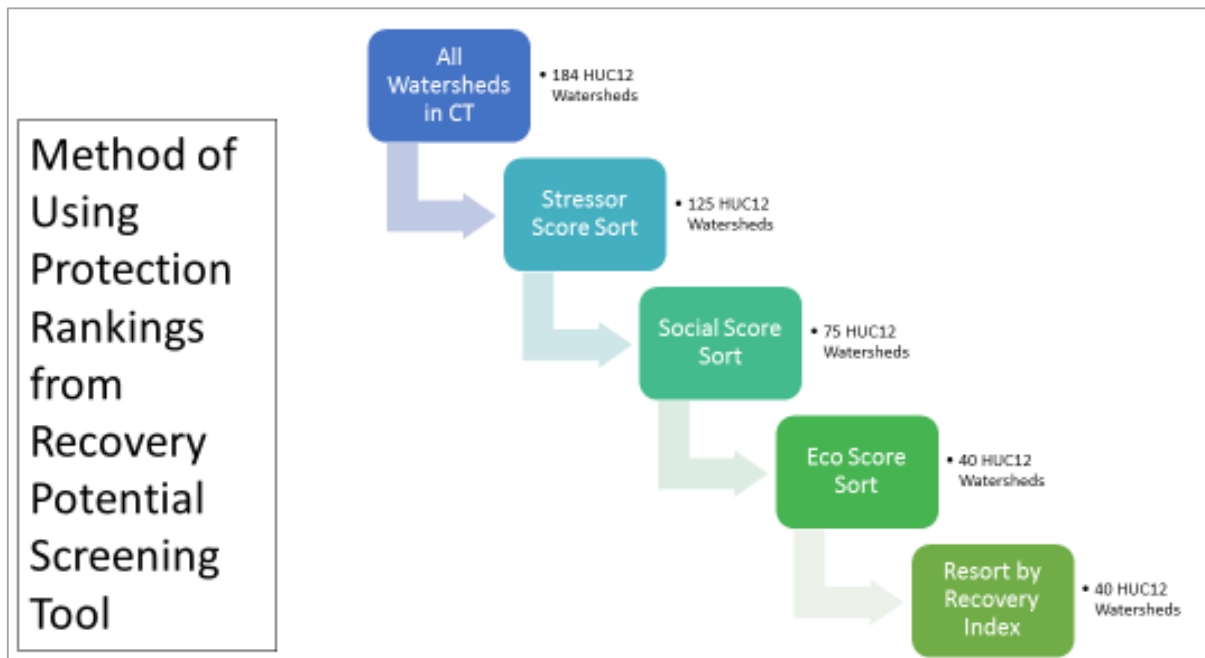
Method of Using Protection Rankings from Recovery Potential Screening Tool

All Watersheds in CT

• 184 HUC12 Watersheds

Stressor Score Sort

• 125 HUC12 Watersheds

Social Score Sort

• 75 HUC12 Watersheds

Eco Score Sort

• 40 HUC12 Watersheds

Resort by Recovery Index

• 40 HUC12 Watersheds